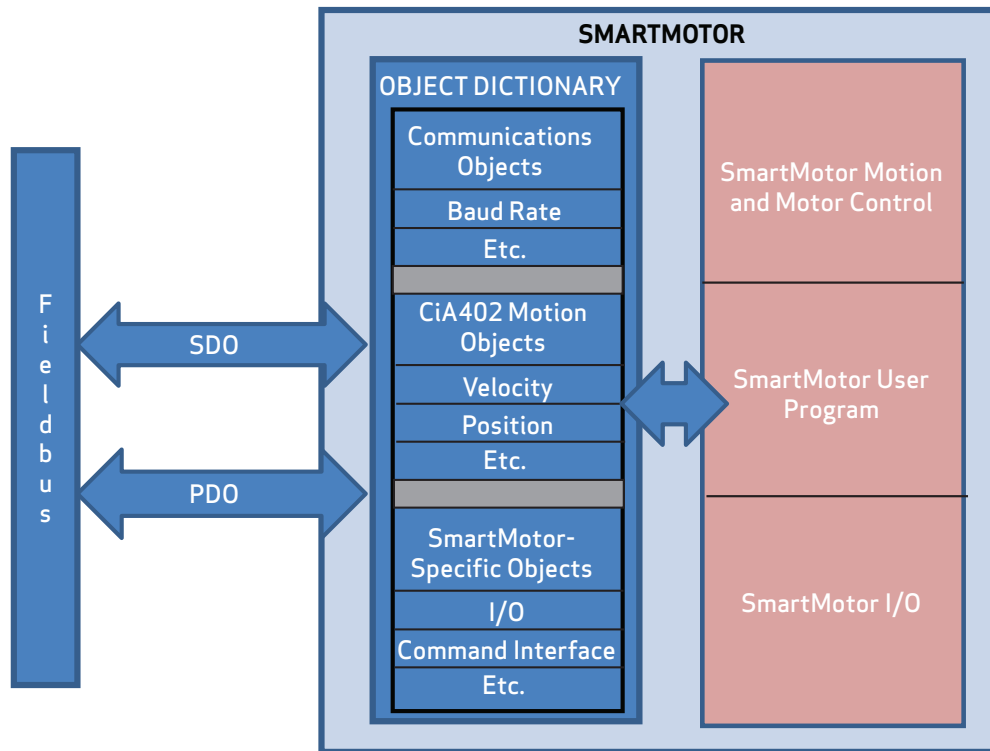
Fieldbus

SDO

PDO

SMARTMOTOR

OBJECT DICTIONARY

Communications Objects

Baud Rate

Etc.

CiA402 Motion Objects

Velocity

Position

Etc.

SmartMotor-Specific Objects

I/O

Command Interface

Etc.

SmartMotor Motion and Motor Control

SmartMotor User Program

SmartMotor I/O